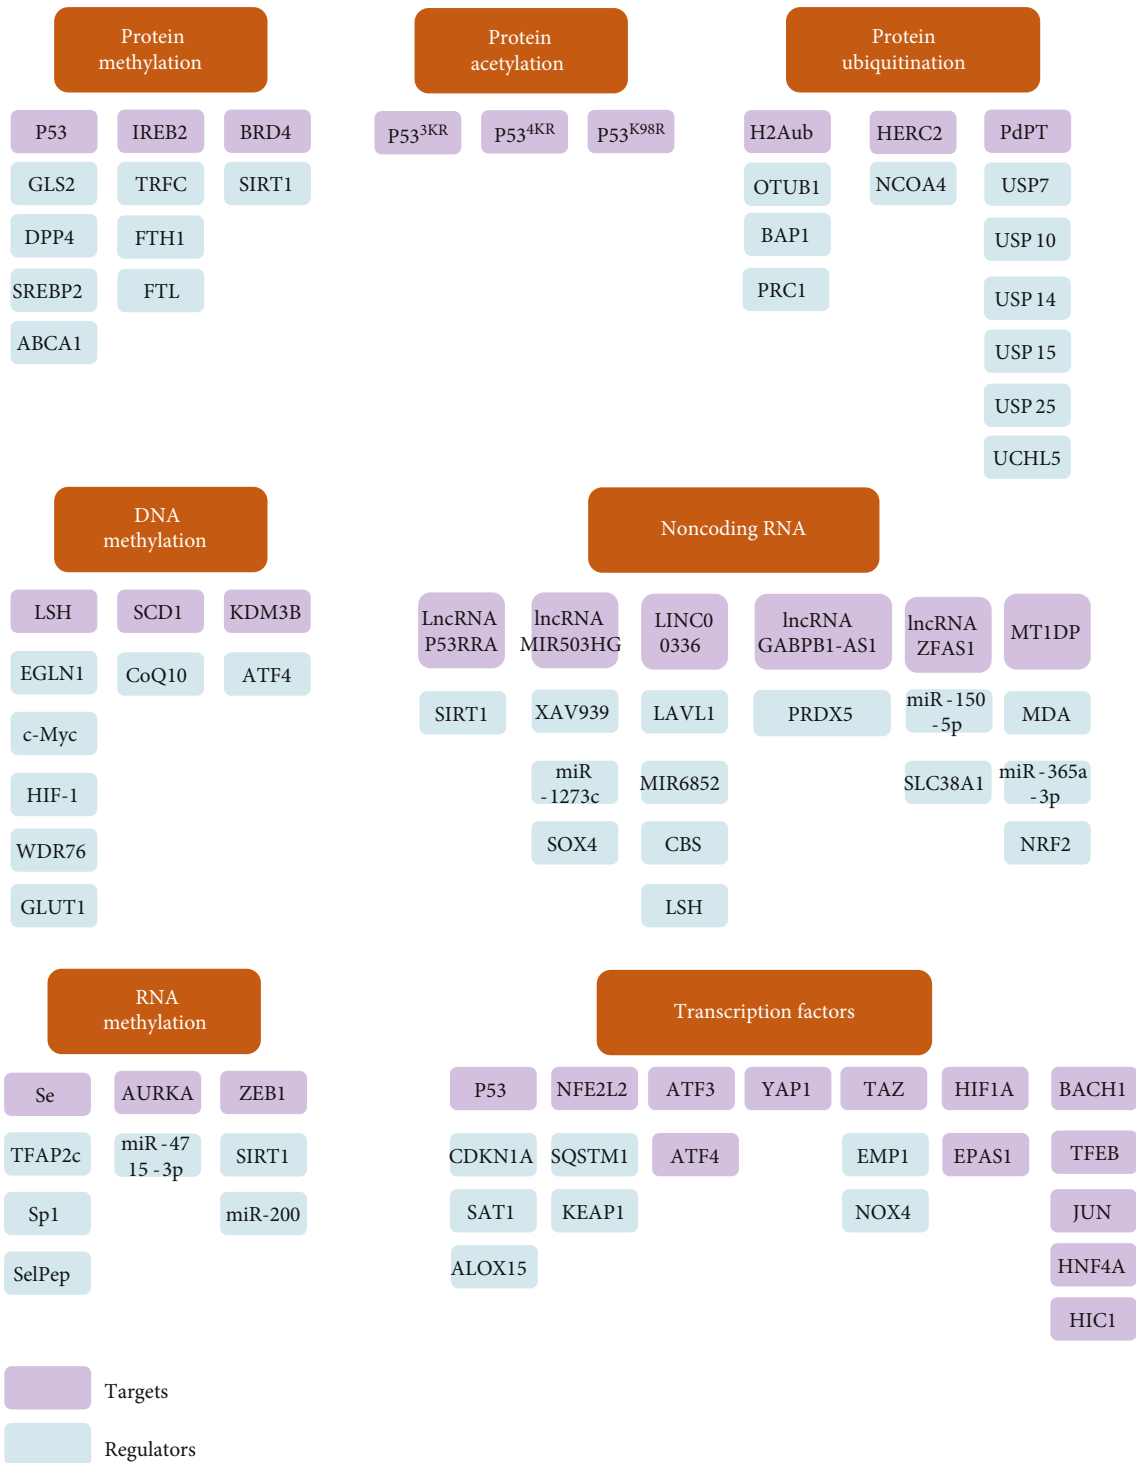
Protein methylation

P53
IREB2
BRD4
GLS2
TRFC
SIRT1
DPP4
FTH1
SREBP2
FTL
ABCA1

Protein acetylation

P53$^{3KR}$
P53$^{4KR}$
P53$^{K98R}$

Protein ubiquitination

H2Aub
HERC2
PdPT
OTUB1
NCOA4
USP7
BAP1
USP 10
PRC1
USP 14
USP 15
USP 25
UCHL5

DNA methylation

LSH
SCD1
KDM3B
EGLN1
CoQ10
ATF4
c-Myc
HIF-1
WDR76
GLUT1

Noncoding RNA

LncRNA P53RRA
lncRNA MIR503HG
LINC0 0336
lncRNA GABPB1-AS1
lncRNA ZFAS1
MT1DP
SIRT1
XAV939
LAVL1
PRDX5
miR - 150 - 5p
MDA
miR - 1273c
MIR6852
SLC38A1
miR - 365a - 3p
SOX4
CBS
NRF2
LSH

RNA methylation

Se
AURKA
ZEB1
TFAP2c
miR - 47 15 - 3p
SIRT1
Sp1
miR-200
SelPep

Transcription factors

P53
NFE2L2
ATF3
YAP1
TAZ
HIF1A
BACH1
CDKN1A
SQSTM1
ATF4
EMP1
EPAS1
TFEB
SAT1
KEAP1
NOX4
JUN
ALOX15
HNF4A
HIC1

Targets
Regulators